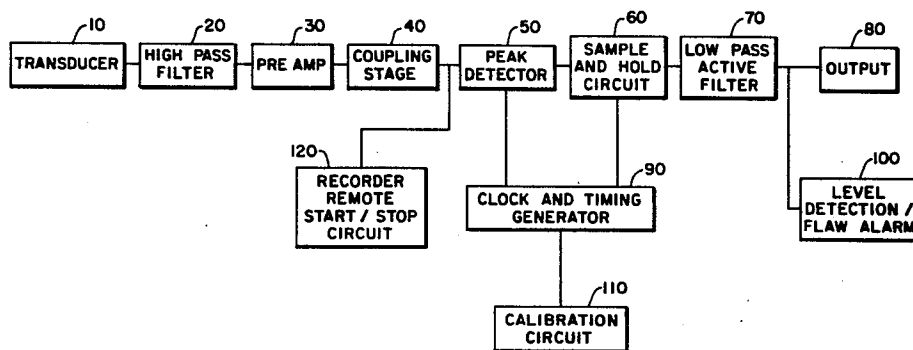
10
TRANSDUCER

20
HIGH PASS FILTER

30
PRE AMP

40
COUPLING STAGE

50
PEAK DETECTOR

60
SAMPLE AND HOLD CIRCUIT

70
LOW PASS ACTIVE FILTER

80
OUTPUT

120
RECORDER REMOTE START / STOP CIRCUIT

90
CLOCK AND TIMING GENERATOR

100
LEVEL DETECTION / FLAW ALARM

110
CALIBRATION CIRCUIT